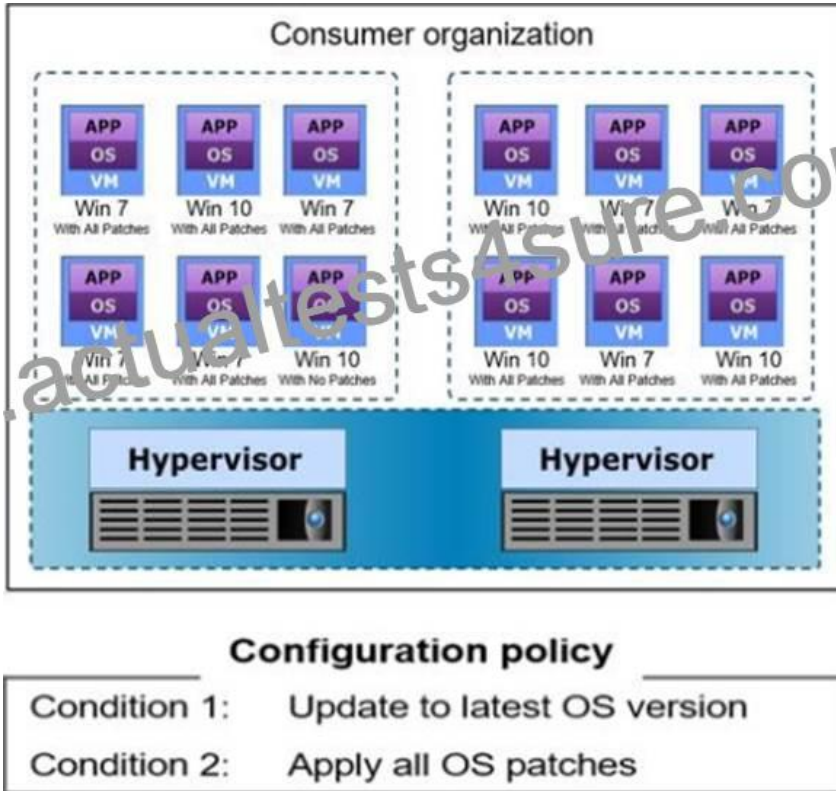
Consumer organization

APP
OS
VM
Win 7
With All Patches

APP
OS
VM
Win 10
With All Patches

APP
OS
VM
Win 7
With All Patches

APP
OS
VM
Win 7
With All Patches

APP
OS
VM
Win 7
With All Patches

APP
OS
VM
Win 10
With No Patches

APP
OS
VM
Win 10
With All Patches

APP
OS
VM
Win 7
With All Patches

APP
OS
VM
Win 7
With All Patches

APP
OS
VM
Win 10
With All Patches

APP
OS
VM
Win 7
With All Patches

APP
OS
VM
Win 10
With All Patches

www.actualtests4sure.com

Hypervisor

Hypervisor

Configuration policy

Condition 1: Update to latest OS version

Condition 2: Apply all OS patches